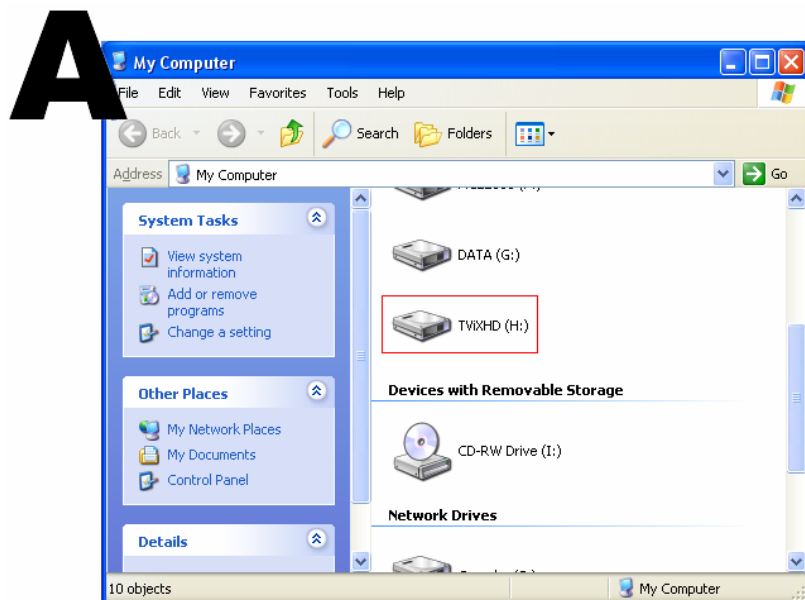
A

My Computer

File Edit View Favorites Tools Help

Back Search Folders

Address My Computer Go

System Tasks

View system information

Add or remove programs

Change a setting

Other Places

My Network Places

My Documents

Control Panel

Details

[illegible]

DATA (G:)

TViXHD (H:)

Devices with Removable Storage

CD-RW Drive (I:)

Network Drives

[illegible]

10 objects

My Computer